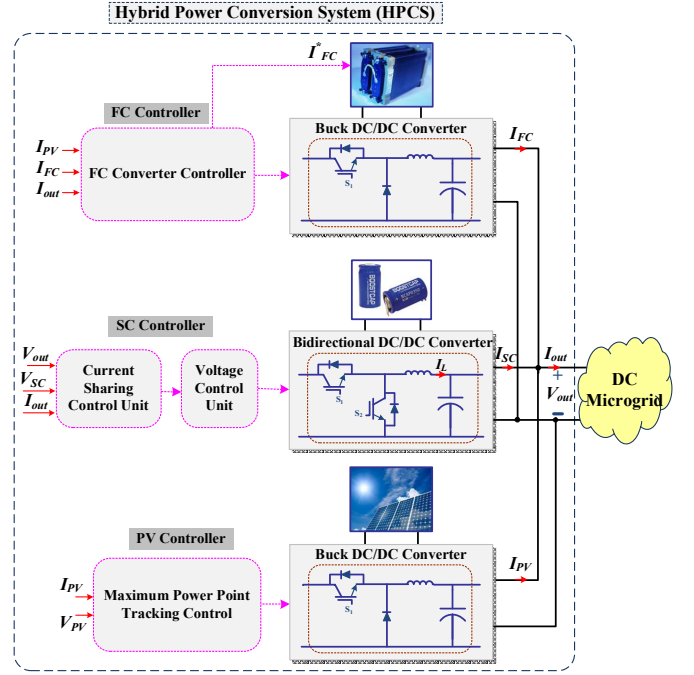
Hybrid Power Conversion System (HPCS)

$I^*_{FC}$

FC Controller

$I_{PV}$
$I_{FC}$
$I_{out}$

FC Converter Controller

Buck DC/DC Converter

$S_1$

$I_{FC}$

BOOSTCAP
BOOSTCAP

SC Controller

$V_{out}$
$V_{SC}$
$I_{out}$

Current Sharing Control Unit

Voltage Control Unit

Bidirectional DC/DC Converter

$I_L$

$S_1$
$S_2$

$I_{SC}$

$I_{out}$

+
$V_{out}$
−

DC Microgrid

PV Controller

$I_{PV}$
$V_{PV}$

Maximum Power Point Tracking Control

Buck DC/DC Converter

$S_1$

$I_{PV}$